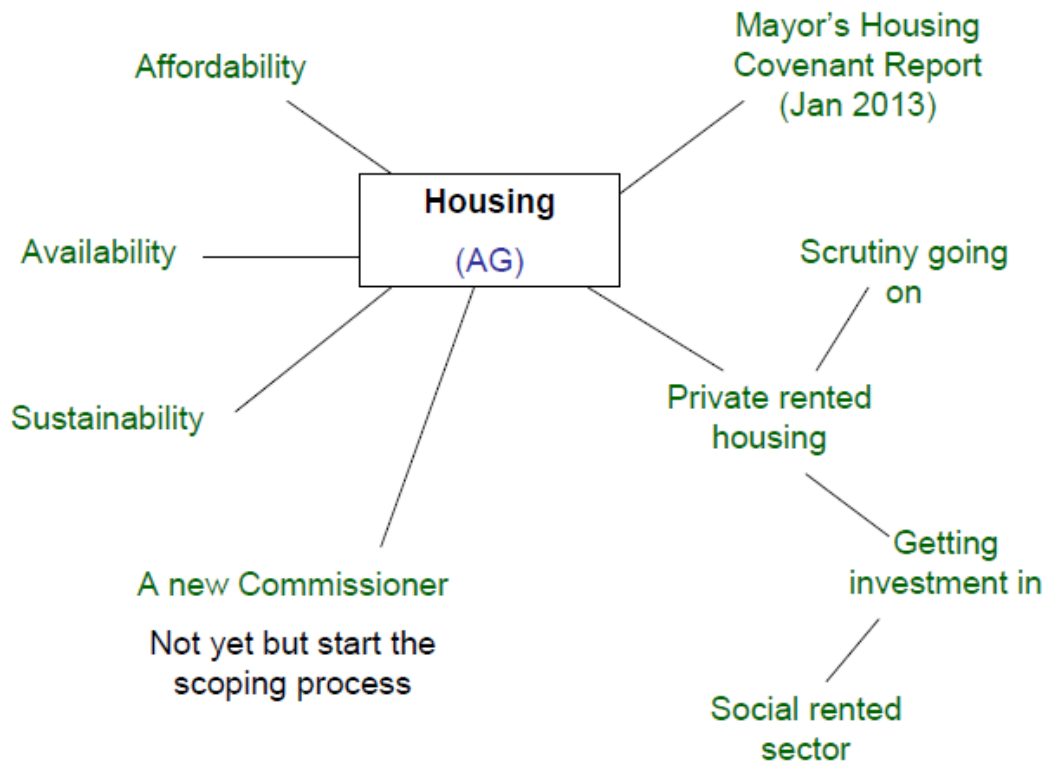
Housing

(AG)

Affordability

Mayor's Housing Covenant Report (Jan 2013)

Availability

Scrutiny going on

Sustainability

Private rented housing

Getting investment in

Social rented sector

A new Commissioner

Not yet but start the scoping process